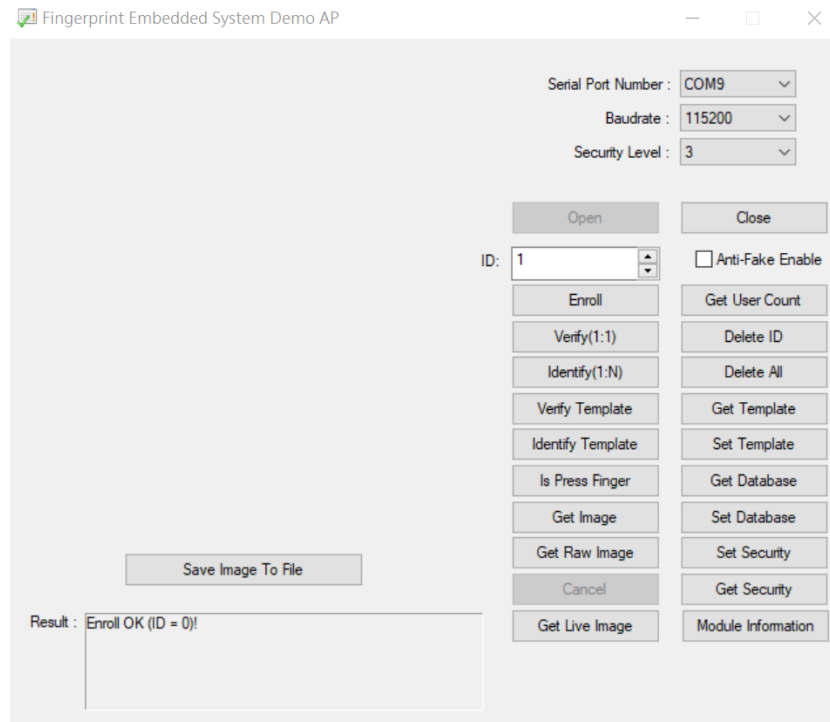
Fingerprint Embedded System Demo AP

Serial Port Number : COM9
Baudrate : 115200
Security Level : 3

Open
Close

ID: 1
Anti-Fake Enable

Enroll
Get User Count
Verify(1:1)
Delete ID
Identify(1:N)
Delete All
Verify Template
Get Template
Identify Template
Set Template
Is Press Finger
Get Database
Get Image
Set Database
Get Raw Image
Set Security
Cancel
Get Security
Get Live Image
Module Information

Save Image To File

Result : Enroll OK (ID = 0)!